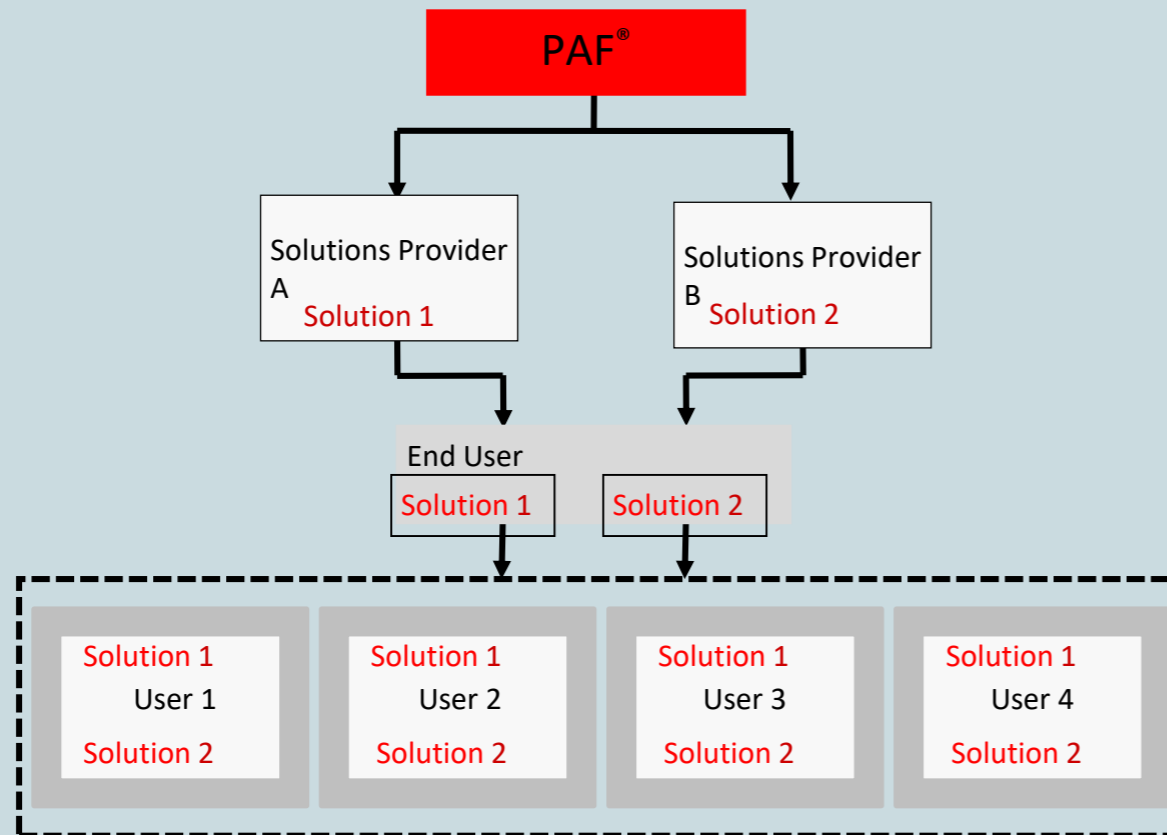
PAF®

Solutions Provider A Solution 1

Solutions Provider B Solution 2

End User

Solution 1

Solution 2

Solution 1
User 1
Solution 2

Solution 1
User 2
Solution 2

Solution 1
User 3
Solution 2

Solution 1
User 4
Solution 2